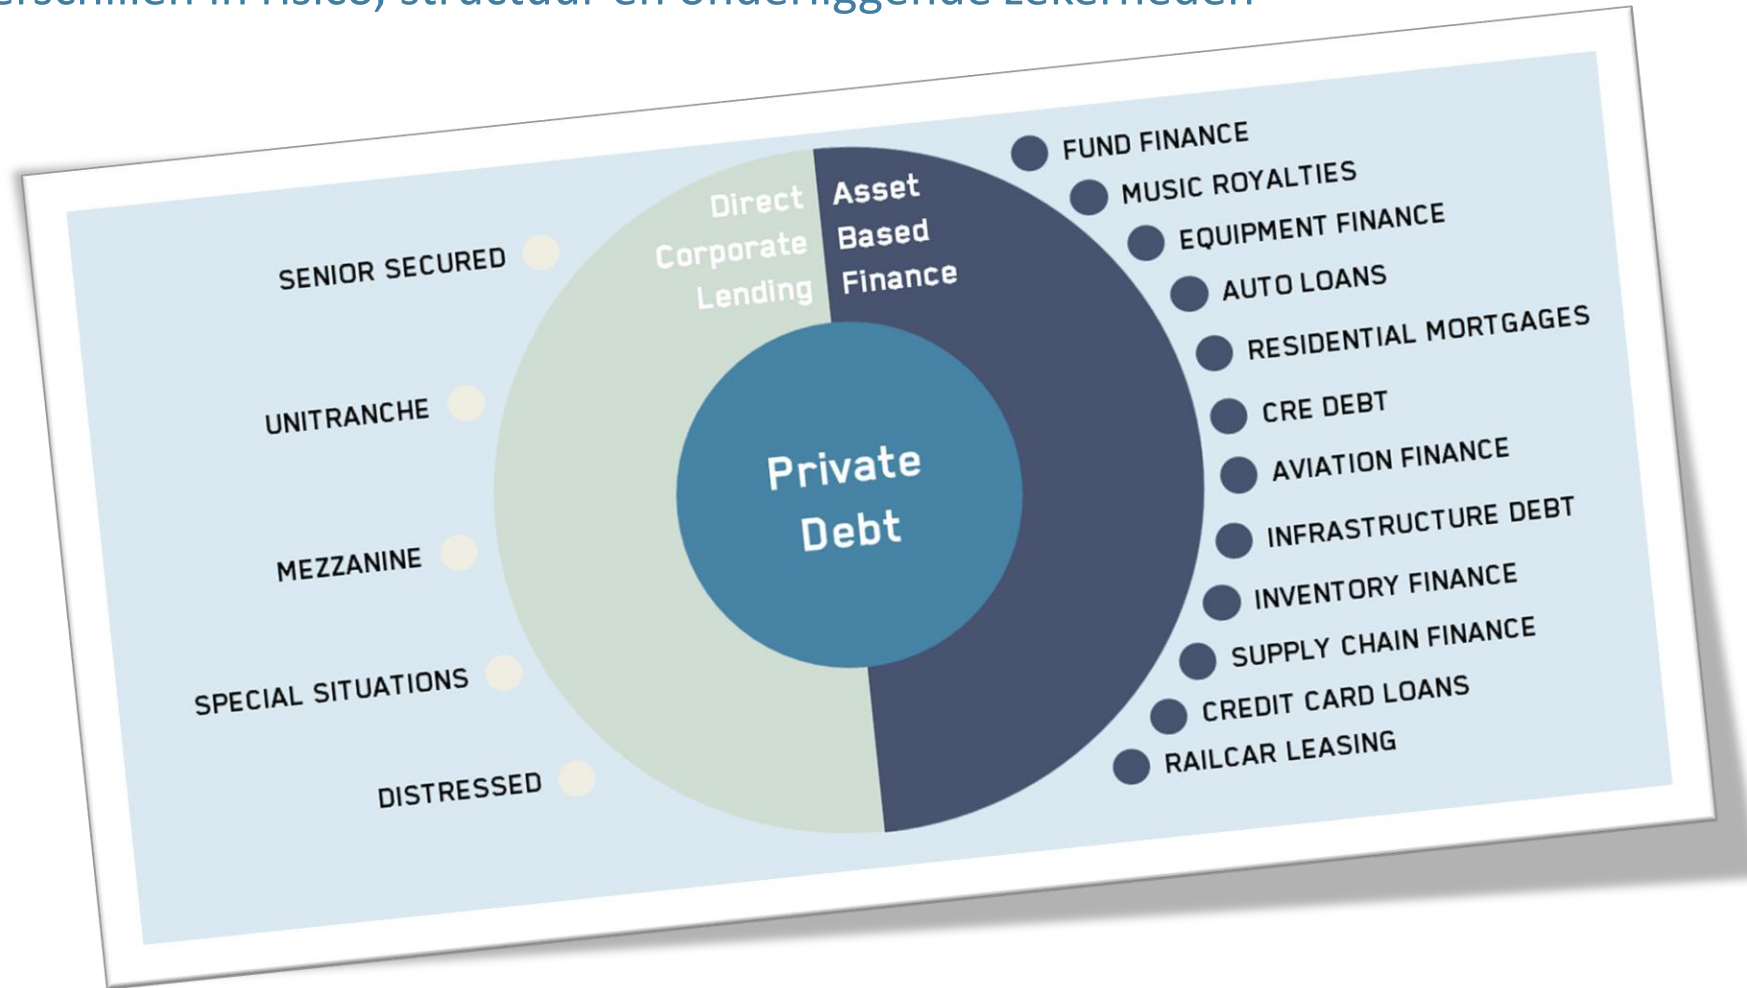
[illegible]rschillen in risico, structuur en onderliggende zekerheden

Direct Corporate Lending

Asset Based Finance

Private Debt

SENIOR SECURED

UNITRANCHE

MEZZANINE

SPECIAL SITUATIONS

DISTRESSED

FUND FINANCE

MUSIC ROYALTIES

EQUIPMENT FINANCE

AUTO LOANS

RESIDENTIAL MORTGAGES

CRE DEBT

AVIATION FINANCE

INFRASTRUCTURE DEBT

INVENTORY FINANCE

SUPPLY CHAIN FINANCE

CREDIT CARD LOANS

RAILCAR LEASING